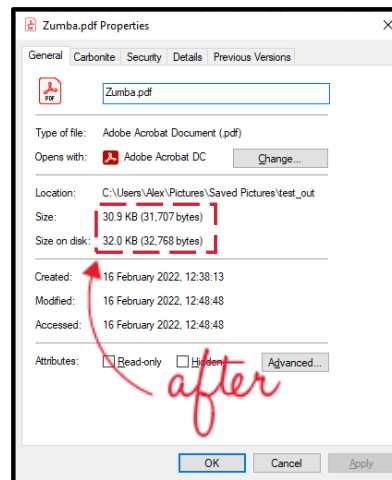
Zumba.pdf Properties

General | Carbonite | Security | Details | Previous Versions

PDF

Zumba.pdf

Type of file: Adobe Acrobat Document (.pdf)

Opens with: Adobe Acrobat DC Change...

Location: C:\Users\Alex\Pictures\Saved Pictures\test_out

Size: 30.9 KB (31,707 bytes)

Size on disk: 32.0 KB (32,768 bytes)

Created: 16 February 2022, 12:38:13

Modified: 16 February 2022, 12:48:48

Accessed: 16 February 2022, 12:48:48

Attributes: Read-only Hidden Advanced...

after

OK Cancel Apply